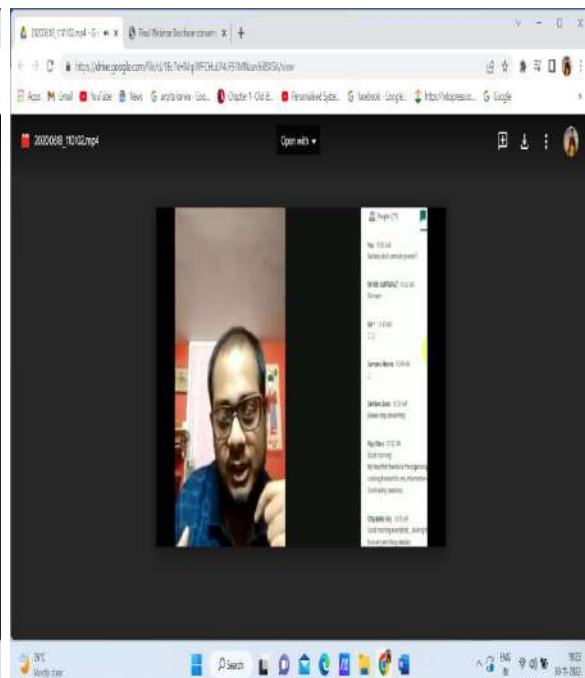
20200618_110102.mp4 - G × Final Webinar Brochure conver × +

https://drive.google.com/file/d/1Bc7e4Mq9FCHu0F4JF51MNsan6IBB3X/view

Apps Gmail YouTube News arpita banerje - Goo... Chapter 1 - Old iB... Personalised Syste... facebook - Google... https://vidyapraso... Google

20200618_110102.mp4

Open with

People (71)

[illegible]

Sir

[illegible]

Good morning

Good morning everybody

29°C

Search

ENG IN

19:03
10-11-2022